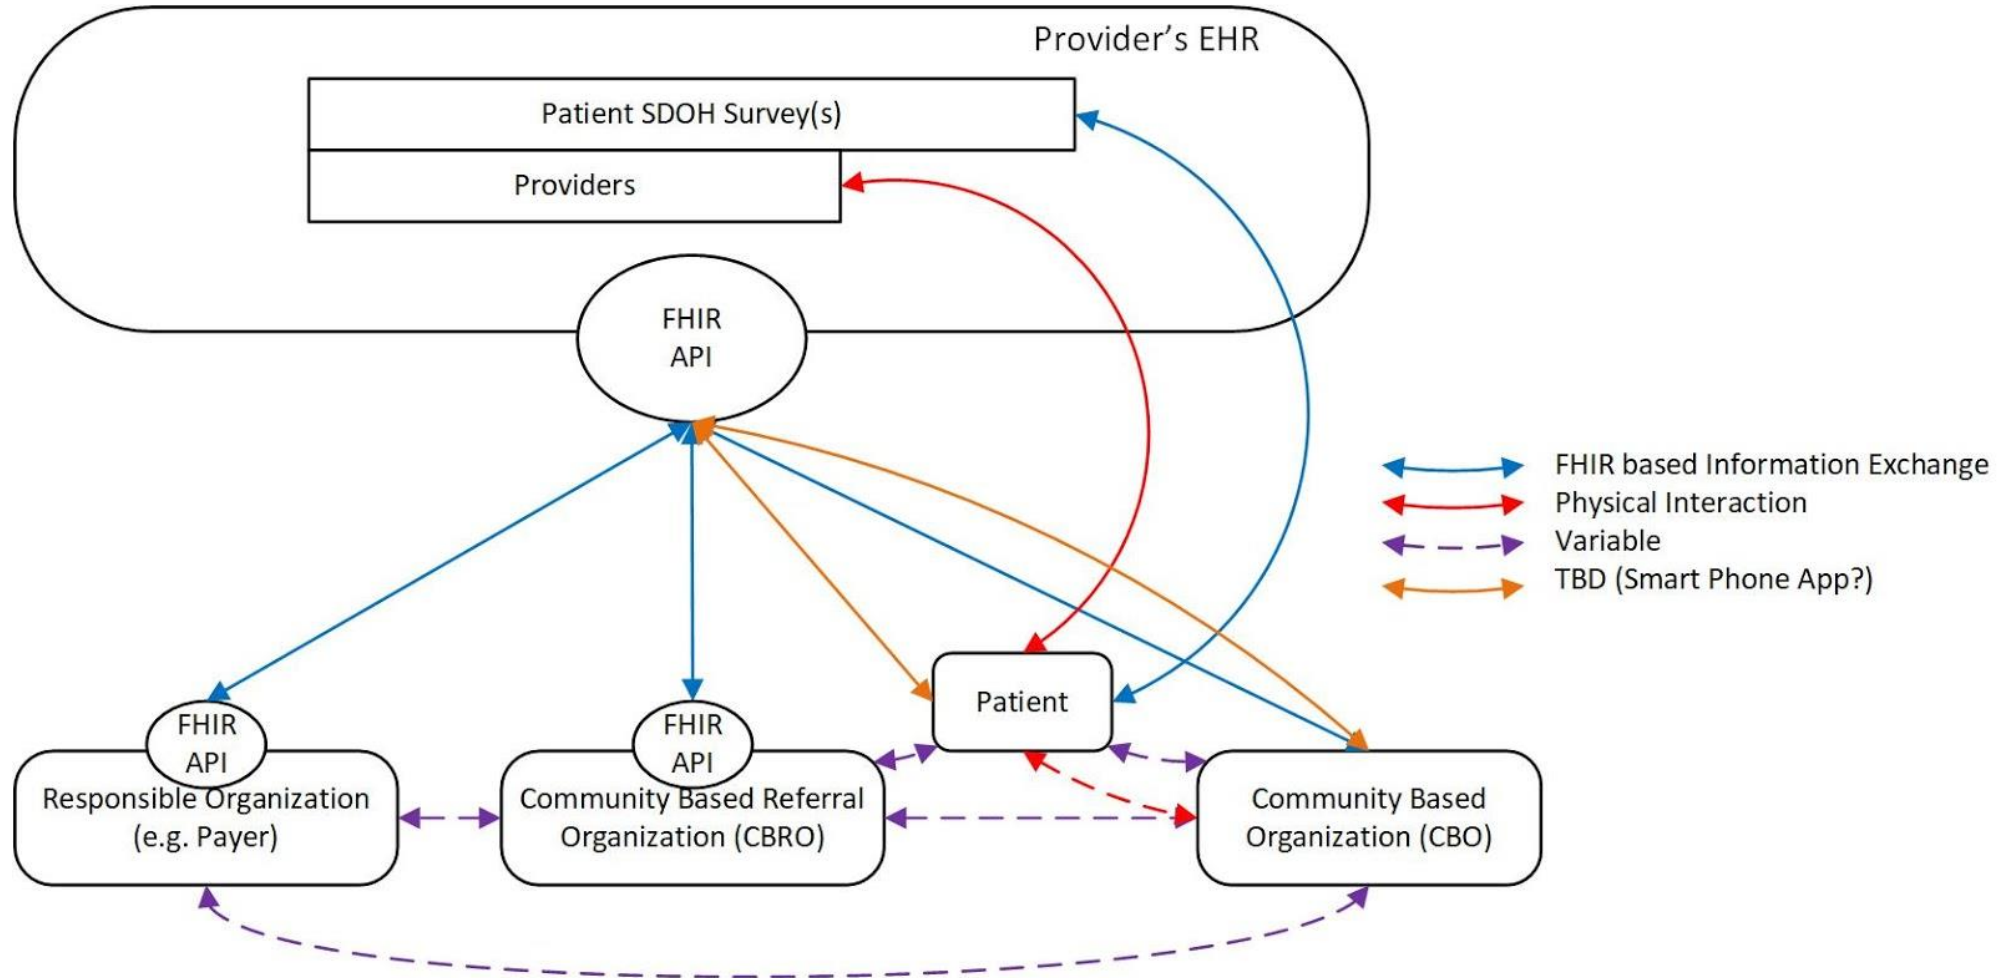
Provider's EHR

Patient SDOH Survey(s)

Providers

FHIR API

FHIR based Information Exchange
Physical Interaction
Variable
TBD (Smart Phone App?)

Patient

FHIR API

Responsible Organization (e.g. Payer)

FHIR API

Community Based Referral Organization (CBRO)

Community Based Organization (CBO)